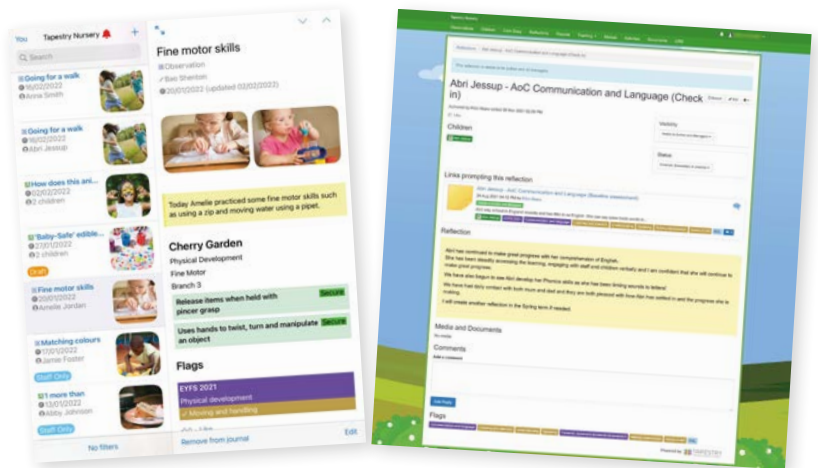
You Tapestry Nursery

Search

Going for a walk
16/02/2022
Annie Smith

Going for a walk
16/02/2022
Abri Jessup

How does this ani...
02/02/2022
2 children

'Baby-Safe' edible...
27/01/2022
2 children

Draft

Fine motor skills
20/01/2022
Amelie Jordan

Matching colours
17/01/2022
Jamie Foster

Staff Only

1 more than
13/01/2022
Abby Johnson

Staff Only

No filters

Fine motor skills
Observation
Bab Sherton
20/01/2022 (updated 02/02/2022)

Today Amelie practiced some fine motor skills such as using a zip and moving water using a pipet.

Cherry Garden
Physical Development
Fine Motor
Branch 3

Release items when held with pincer grasp Secure

Uses hands to twist, turn and manipulate an object Secure

Flags

EYFS 2021
Physical development
Moving and handling

Remove from journal Edit

Abri Jessup - AoC Communication and Language (Check in)

Children

Links prompting this reflection

Abri Jessup - AoC Communication and Language (Baseline assessment)

Reflection

Abri has continued to make great progress with her comprehension of English.

She has been steadily accessing the learning, engaging with staff and children verbally and I am confident that she will continue to make great progress.

We have also begun to see Abri develop her Phonics skills as she has been linking sounds to letters!

We have had daily contact with both mum and dad and they are both pleased with how Abri has settled in and the progress she is making.

I will create another reflection in the Spring term if needed.

Media and Documents

Comments

Flags

Visibility

Status